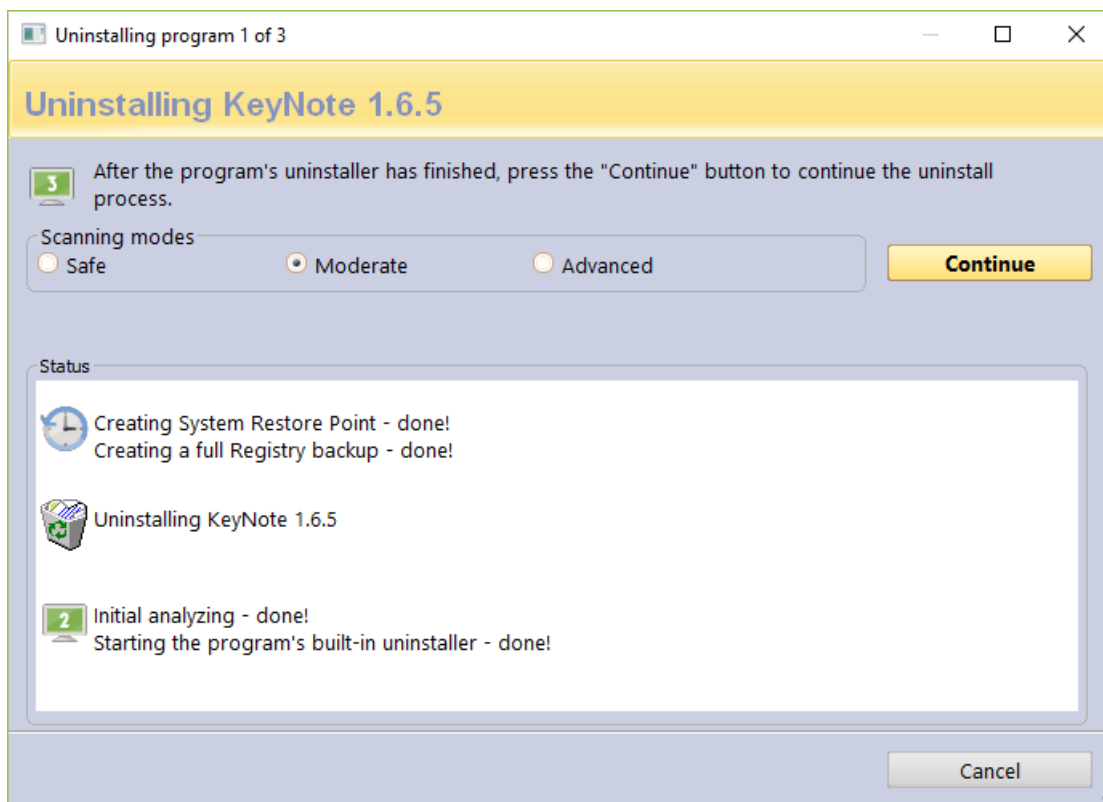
Uninstalling program 1 of 3

Uninstalling KeyNote 1.6.5

3

After the program's uninstaller has finished, press the "Continue" button to continue the uninstall process.

Scanning modes

Safe

Moderate

Advanced

Continue

Status

Creating System Restore Point - done!
Creating a full Registry backup - done!

Uninstalling KeyNote 1.6.5

2

Initial analyzing - done!
Starting the program's built-in uninstaller - done!

Cancel